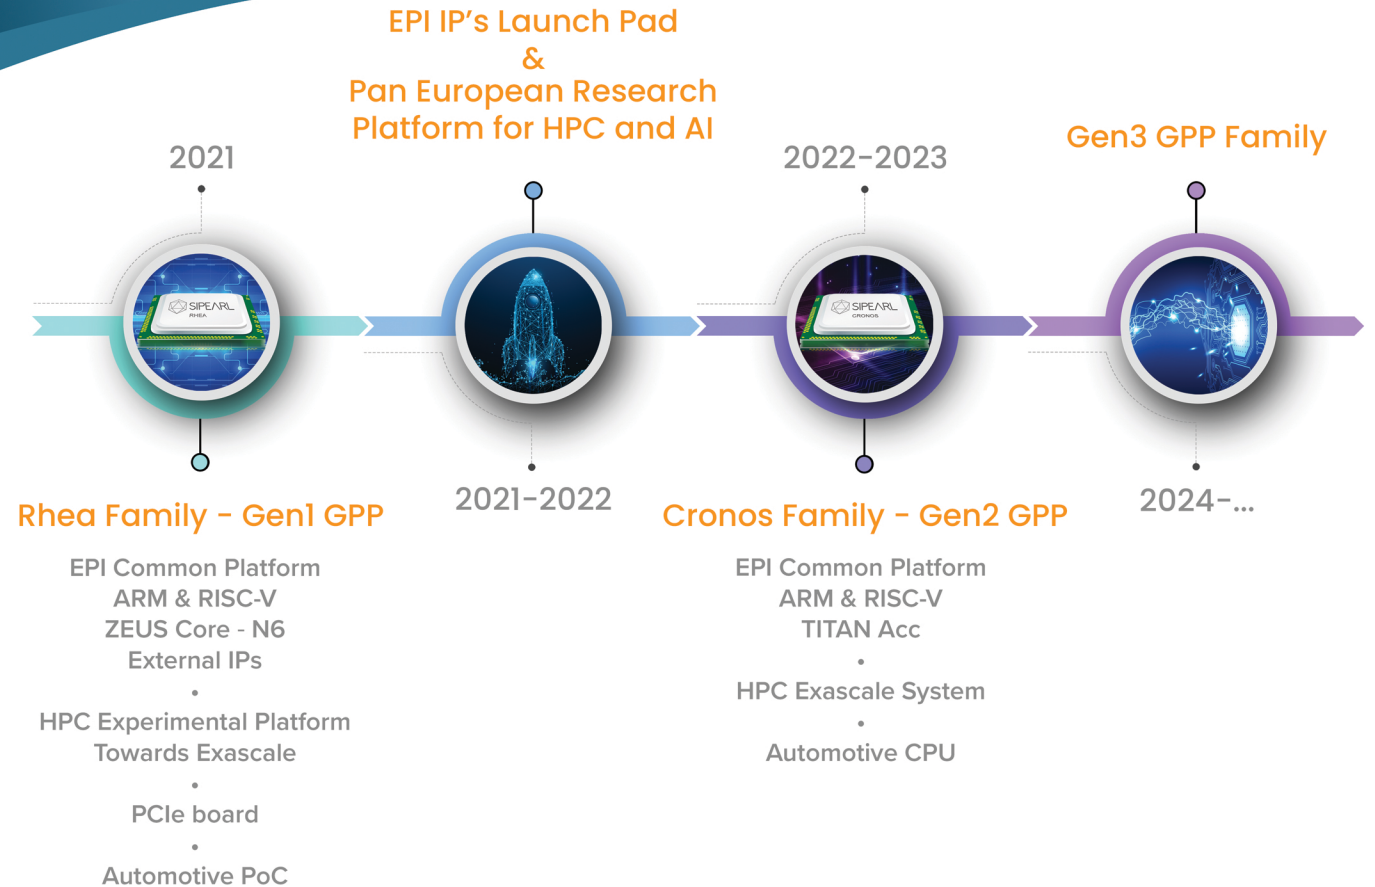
EPI IP's Launch Pad
&
Pan European Research Platform for HPC and AI

2021

SIPEARL
RHEA

2022-2023

SIPEARL
CRONOS

Gen3 GPP Family

Rhea Family - Gen1 GPP

2021-2022

Cronos Family - Gen2 GPP

2024-...

EPI Common Platform
ARM & RISC-V
ZEUS Core - N6
External IPs
•
HPC Experimental Platform
Towards Exascale
•
PCIe board
•
Automotive PoC

EPI Common Platform
ARM & RISC-V
TITAN Acc
•
HPC Exascale System
•
Automotive CPU